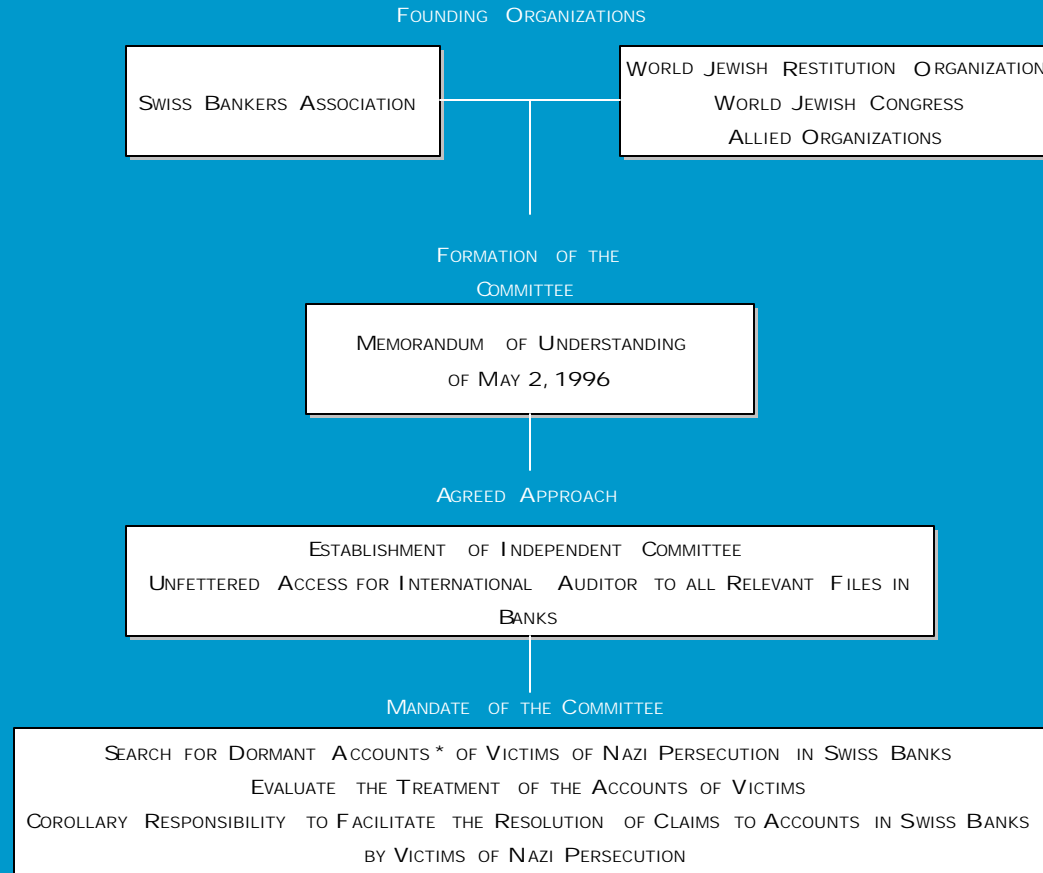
FOUNDING ORGANIZATIONS

SWISS BANKERS ASSOCIATION

WORLD JEWISH RESTITUTION ORGANIZATION
WORLD JEWISH CONGRESS
ALLIED ORGANIZATIONS

FORMATION OF THE COMMITTEE

MEMORANDUM OF UNDERSTANDING OF MAY 2, 1996

AGREED APPROACH

ESTABLISHMENT OF INDEPENDENT COMMITTEE
UNFETTERED ACCESS FOR INTERNATIONAL AUDITOR TO ALL RELEVANT FILES IN BANKS

MANDATE OF THE COMMITTEE

SEARCH FOR DORMANT ACCOUNTS* OF VICTIMS OF NAZI PERSECUTION IN SWISS BANKS
EVALUATE THE TREATMENT OF THE ACCOUNTS OF VICTIMS
COROLLARY RESPONSIBILITY TO FACILITATE THE RESOLUTION OF CLAIMS TO ACCOUNTS IN SWISS BANKS BY VICTIMS OF NAZI PERSECUTION